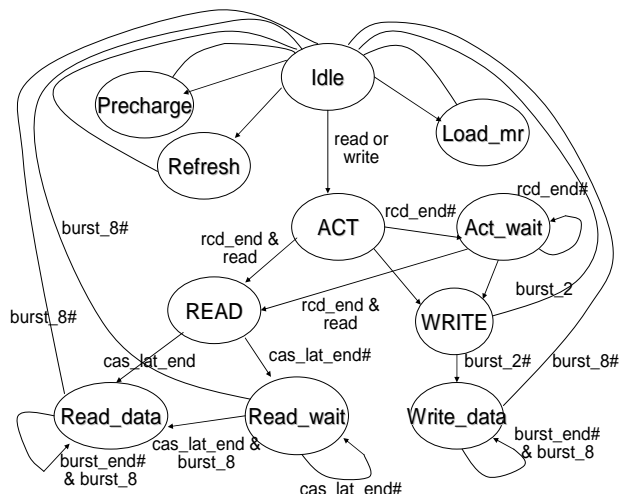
Idle

Precharge

Load_mr

Refresh

read or write

burst_8#

ACT

rcd_end#

Act_wait

rcd_end#

rcd_end & read

READ

rcd_end & read

WRITE

burst_2

burst_8#

cas_lat_end

cas_lat_end#

burst_2#

burst_8#

Read_data

Read_wait

Write_data

cas_lat_end & burst_8

burst_end# & burst_8

burst_end# & burst_8

cas_lat_end#